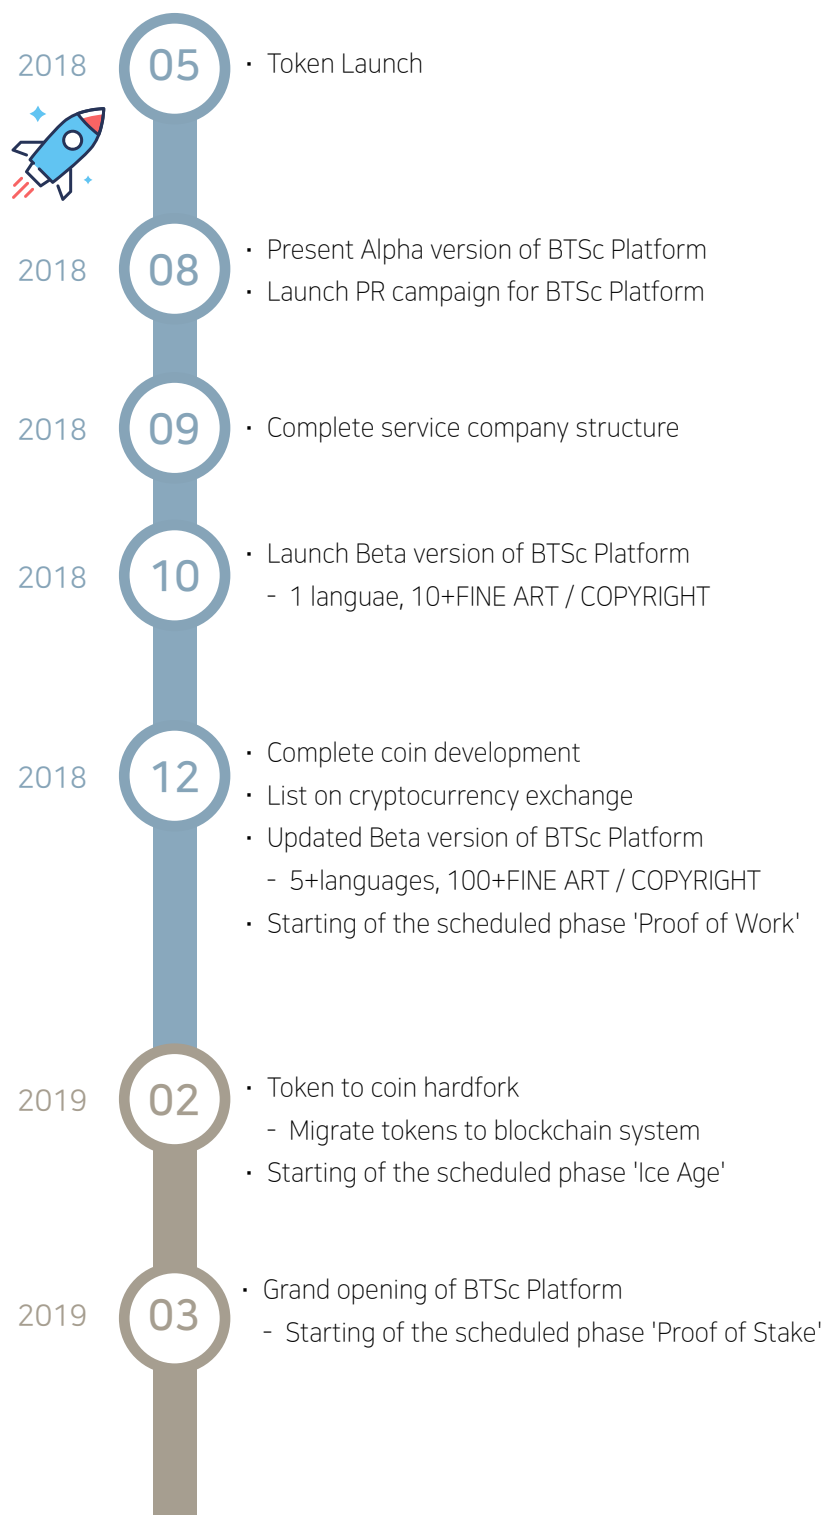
2018 05
· Token Launch

2018 08
· Present Alpha version of BTSc Platform
· Launch PR campaign for BTSc Platform

2018 09
· Complete service company structure

2018 10
· Launch Beta version of BTSc Platform
- 1 languae, 10+FINE ART / COPYRIGHT

2018 12
· Complete coin development
· List on cryptocurrency exchange
· Updated Beta version of BTSc Platform
- 5+languages, 100+FINE ART / COPYRIGHT
· Starting of the scheduled phase 'Proof of Work'

2019 02
· Token to coin hardfork
- Migrate tokens to blockchain system
· Starting of the scheduled phase 'Ice Age'

2019 03
· Grand opening of BTSc Platform
- Starting of the scheduled phase 'Proof of Stake'